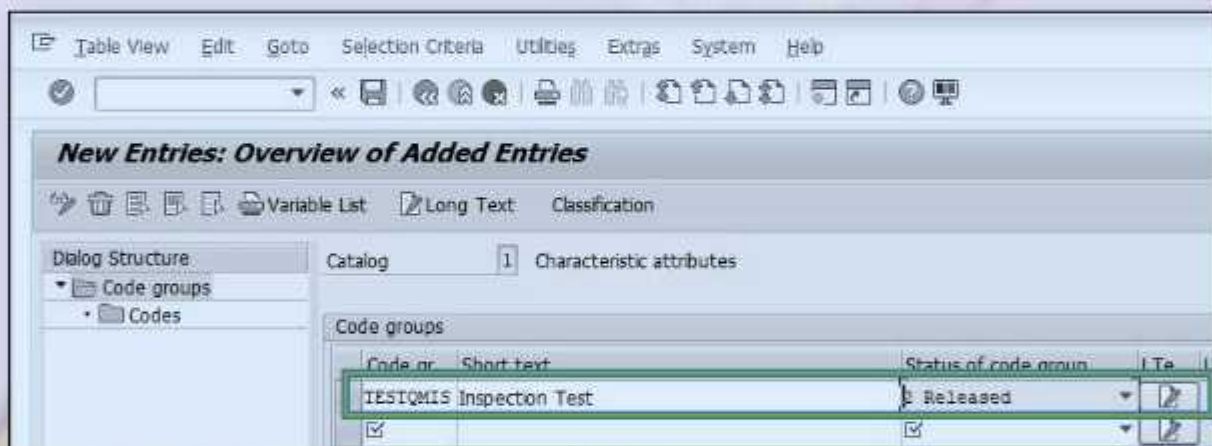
Table View Edit Goto Selection Criteria Utilities Extras System Help

New Entries: Overview of Added Entries

Variable List Long Text Classification

Dialog Structure
Code groups
Codes

Catalog 1 Characteristic attributes

Code groups

| Code gr. | Short text | Status of code group | LTe |
|---|---|---|---|
| TESTQMIS | Inspection Test | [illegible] Released | |
| | | | |